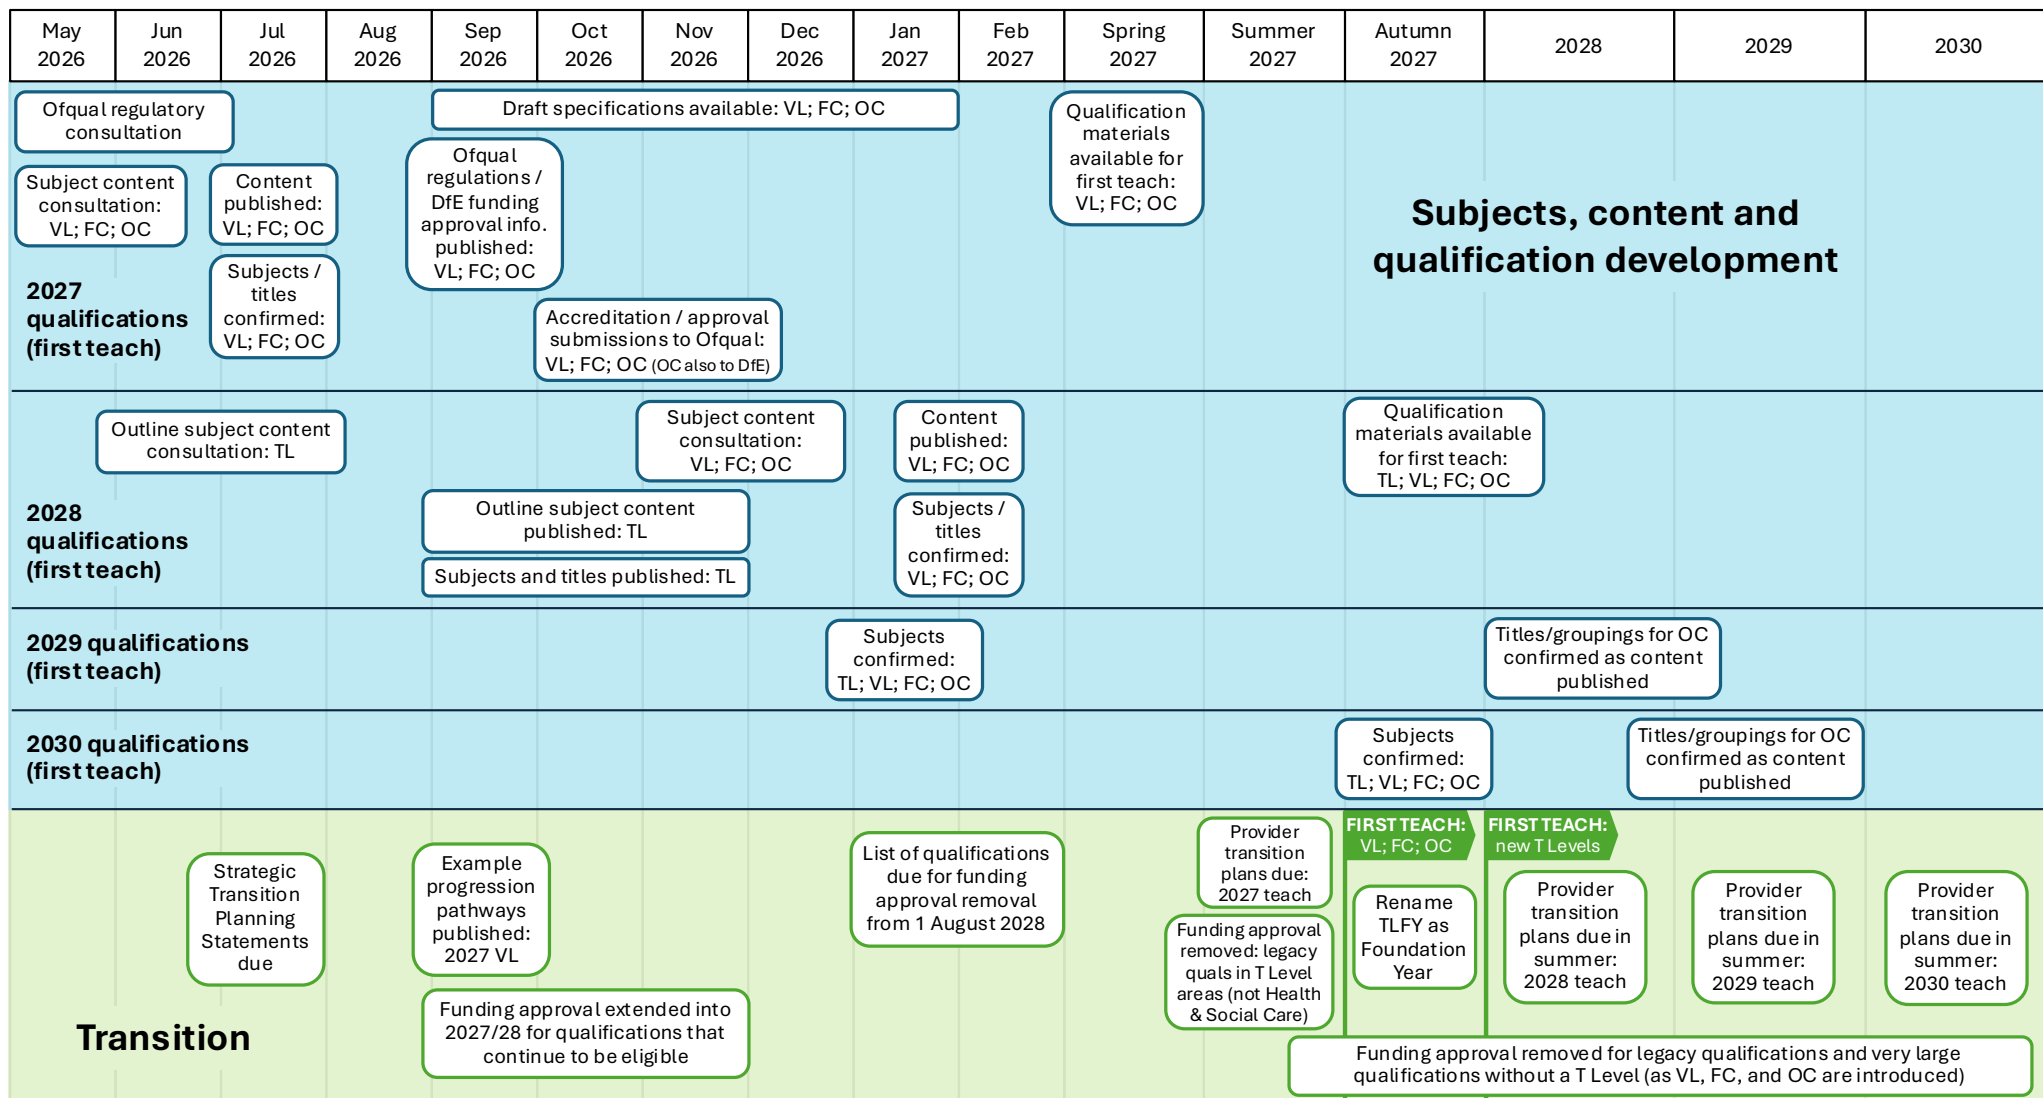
| May 2026 | Jun 2026 | Jul 2026 | Aug 2026 | Sep 2026 | Oct 2026 | Nov 2026 | Dec 2026 | Jan 2027 | Feb 2027 | Spring 2027 | Summer 2027 | Autumn 2027 | 2028 | 2029 | 2030 |
|---|---|---|---|---|---|---|---|---|---|---|---|---|---|---|---|

Ofqual regulatory consultation

Draft specifications available: VL; FC; OC

Qualification materials available for first teach: VL; FC; OC

Subject content consultation: VL; FC; OC

Content published: VL; FC; OC

Ofqual regulations / DfE funding approval info. published: VL; FC; OC

Subjects, content and qualification development

2027 qualifications (first teach)

Subjects / titles confirmed: VL; FC; OC

Accreditation / approval submissions to Ofqual: VL; FC; OC (OC also to DfE)

Outline subject content consultation: TL

Subject content consultation: VL; FC; OC

Content published: VL; FC; OC

Qualification materials available for first teach: TL; VL; FC; OC

2028 qualifications (first teach)

Outline subject content published: TL

Subjects and titles published: TL

Subjects / titles confirmed: VL; FC; OC

2029 qualifications (first teach)

Subjects confirmed: TL; VL; FC; OC

Titles/groupings for OC confirmed as content published

2030 qualifications (first teach)

Subjects confirmed: TL; VL; FC; OC

Titles/groupings for OC confirmed as content published

Strategic Transition Planning Statements due

Example progression pathways published: 2027 VL

List of qualifications due for funding approval removal from 1 August 2028

Provider transition plans due: 2027 teach

FIRST TEACH: VL; FC; OC

FIRST TEACH: new T Levels

Funding approval removed: legacy quals in T Level areas (not Health & Social Care)

Rename TLFY as Foundation Year

Provider transition plans due in summer: 2028 teach

Provider transition plans due in summer: 2029 teach

Provider transition plans due in summer: 2030 teach

Transition

Funding approval extended into 2027/28 for qualifications that continue to be eligible

Funding approval removed for legacy qualifications and very large qualifications without a T Level (as VL, FC, and OC are introduced)